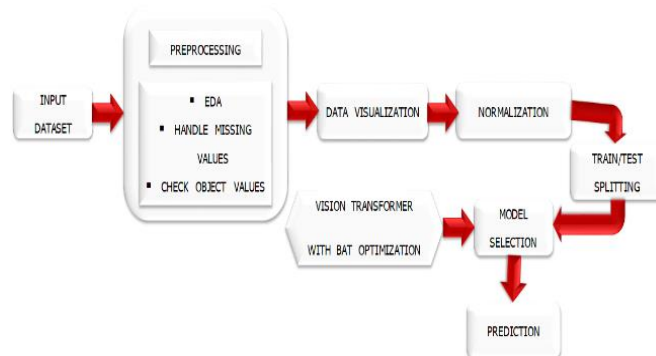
INPUT DATASET

PREPROCESSING

▪ EDA
▪ HANDLE MISSING VALUES
▪ CHECK OBJECT VALUES

DATA VISUALIZATION

NORMALIZATION

TRAIN/TEST SPLITTING

VISION TRANSFORMER WITH BAT OPTIMIZATION

MODEL SELECTION

PREDICTION